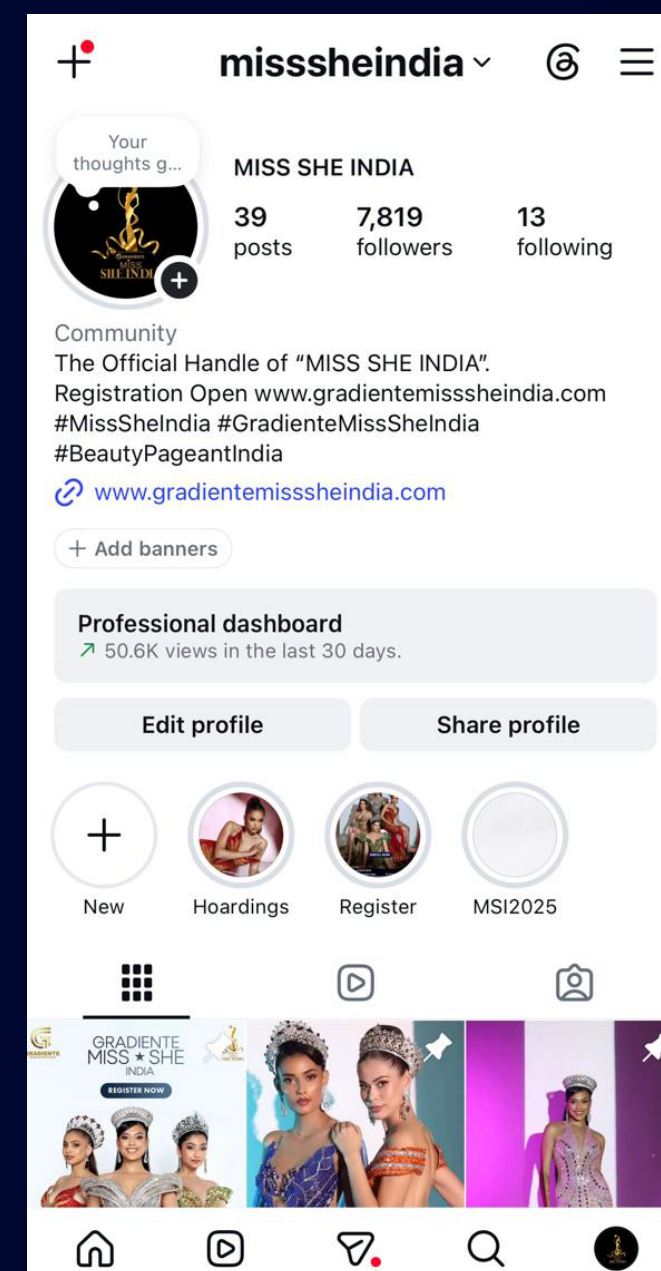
misssheindia

Your thoughts g...

MISS SHE INDIA

39 posts
7,819 followers
13 following

Community
The Official Handle of "MISS SHE INDIA".
Registration Open www.gradientemisssheindia.com
#MissSheIndia #GradienteMissSheIndia
#BeautyPageantIndia

www.gradientemisssheindia.com

+ Add banners

Professional dashboard
50.6K views in the last 30 days.

Edit profile
Share profile

New
Hoardings
Register
MSI2025

GRADIENTE
MISS ★ SHE
INDIA
REGISTER NOW